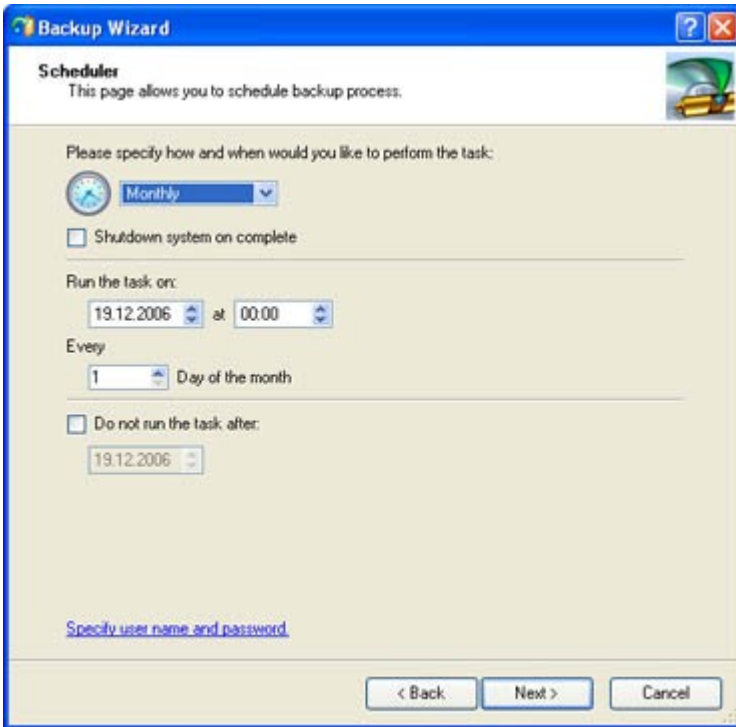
Backup Wizard

Scheduler
This page allows you to schedule backup process.

Please specify how and when would you like to perform the task:

Monthly

Shutdown system on complete

Run the task on:

19.12.2006 at 00:00

Every

1 Day of the month

Do not run the task after:

19.12.2006

Specify user name and password.

< Back Next > Cancel